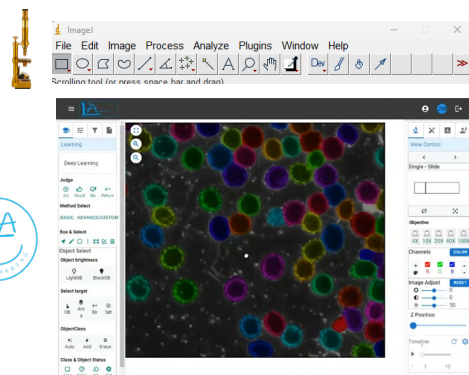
ImageJ

File Edit Image Process Analyze Plugins Window Help

Dev

Scrolling tool (or press space bar and drag)

Learning

Deep Learning

Judge

BASIC ADVANCE CUSTOM

Box & Select

Object Select

Object brightness

LightBG BlackBG

Select target

ObjectClass

Auto Add Erase

Class & Object Status

View Control

Single - Slide

Objective

4X 10X 20X 40X 100X

Channels

Image Adjust

RESET

0

0

50

Z Position

Timeline